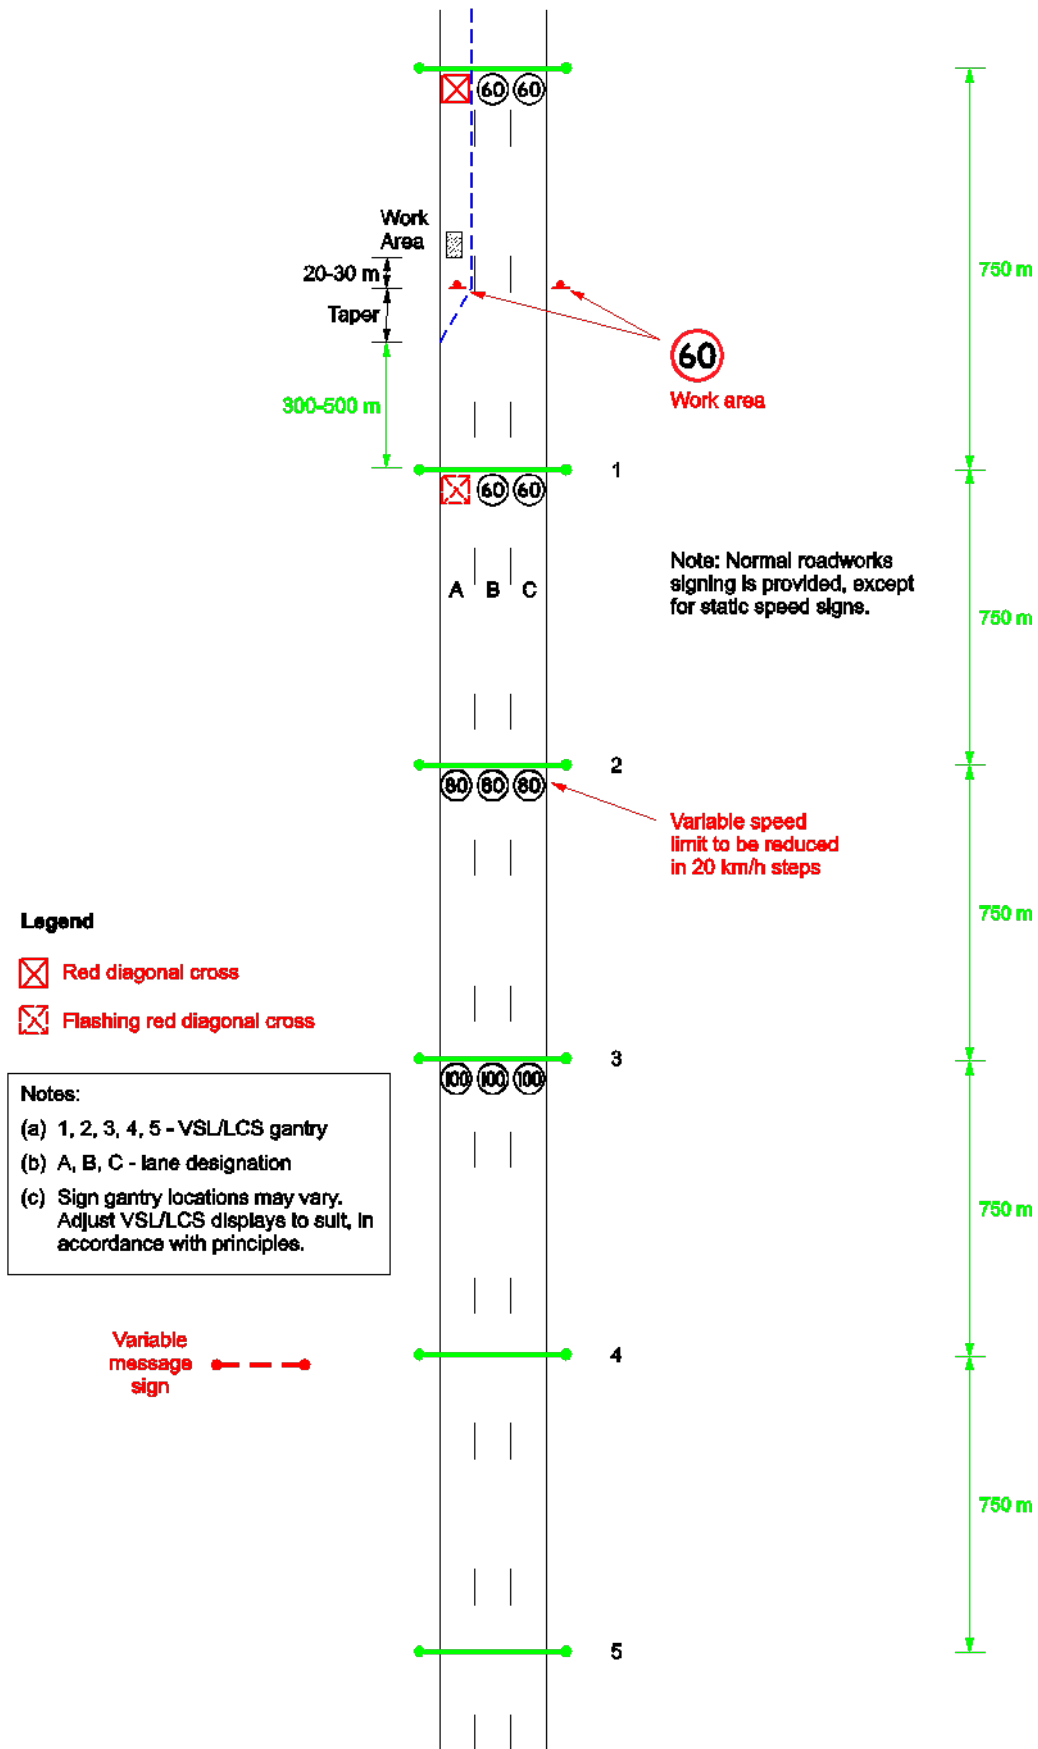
60 60

750 m

Work Area

20-30 m

Taper

60
Work area

300-500 m

1

60 60

Note: Normal roadworks signing is provided, except for static speed signs.

A B C

750 m

2

80 80 80

Variable speed limit to be reduced in 20 km/h steps

750 m

Legend

Red diagonal cross

Flashing red diagonal cross

3

100 100 100

Notes:
(a) 1, 2, 3, 4, 5 - VSL/LCS gantry
(b) A, B, C - lane designation
(c) Sign gantry locations may vary. Adjust VSL/LCS displays to suit, in accordance with principles.

750 m

Variable message sign

4

750 m

5